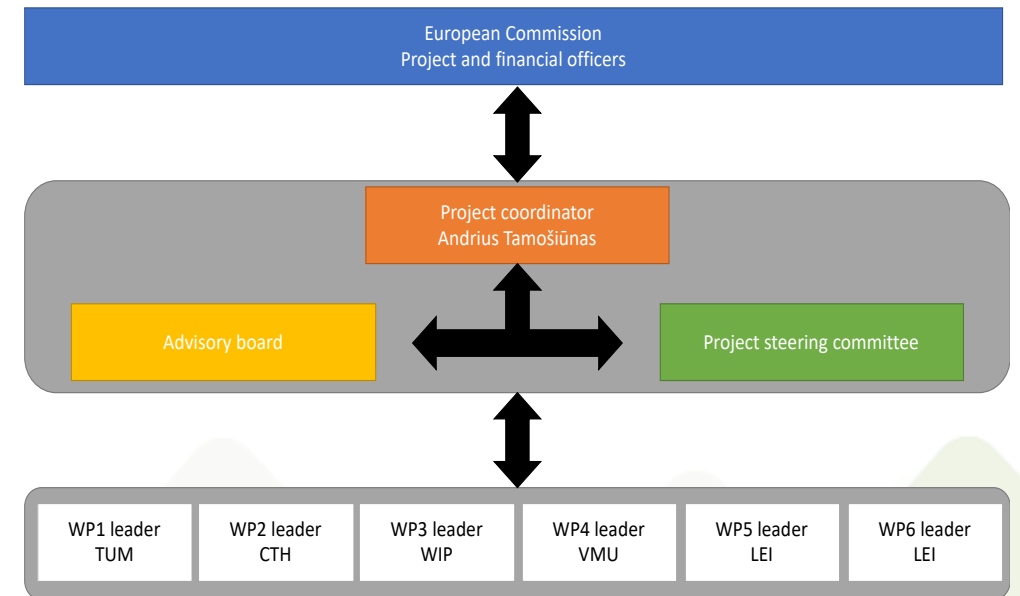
European Commission
Project and financial officers

Project coordinator
Andrius Tamošiūnas

Advisory board

Project steering committee

WP1 leader
TUM

WP2 leader
CTH

WP3 leader
WIP

WP4 leader
VMU

WP5 leader
LEI

WP6 leader
LEI